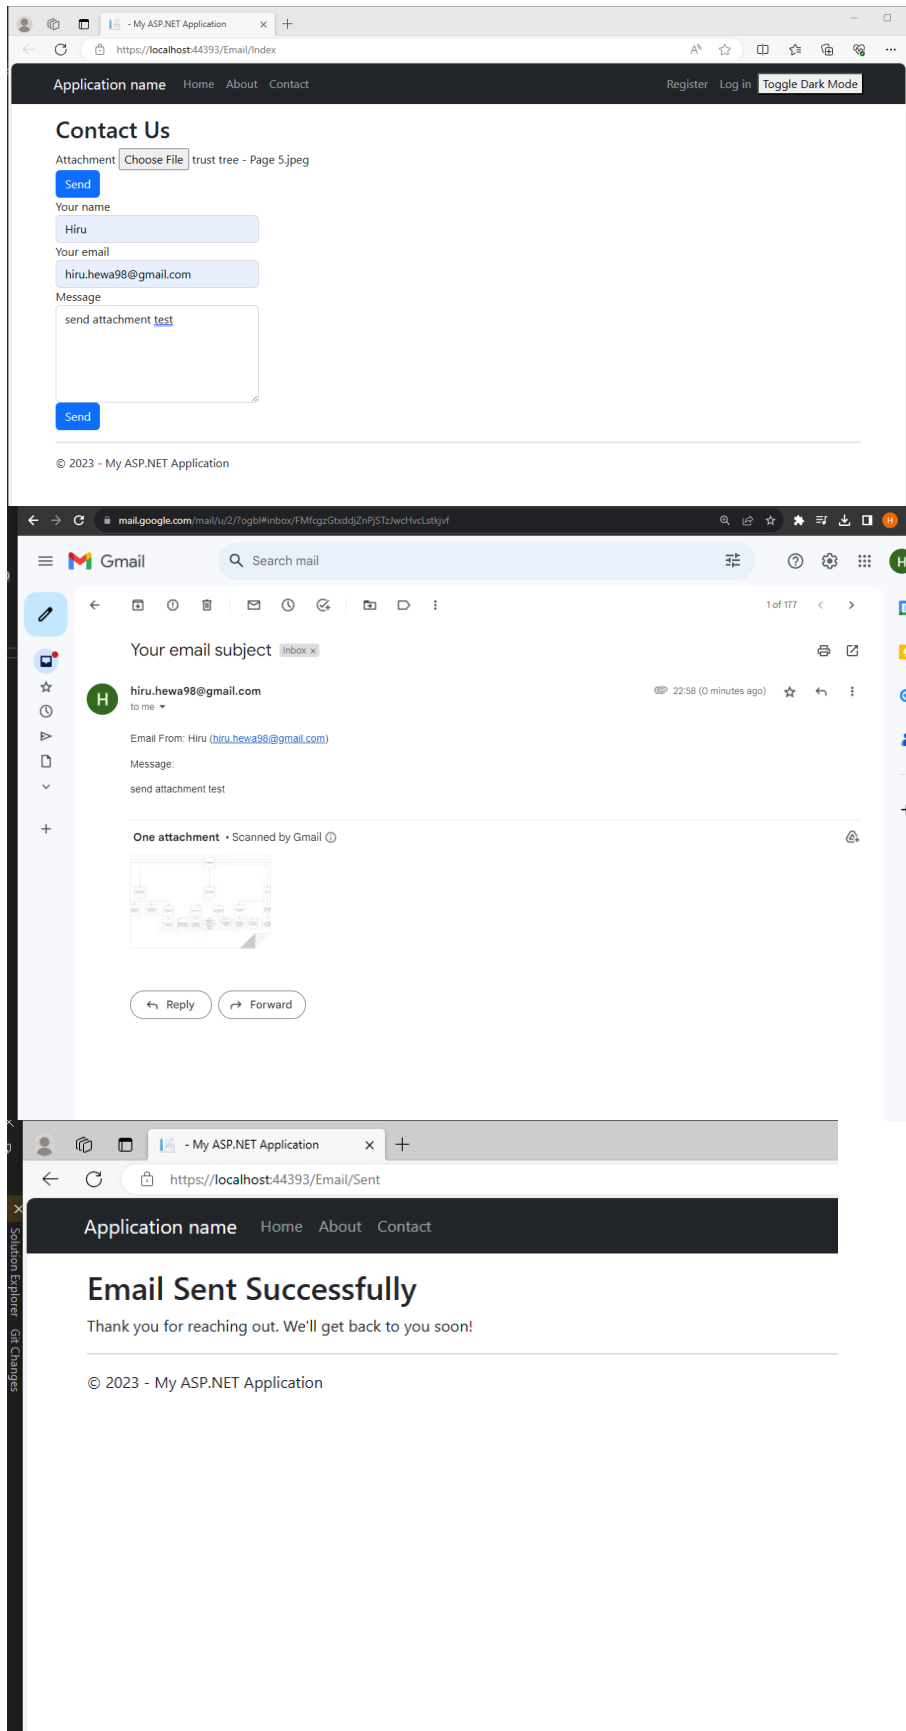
- My ASP.NET Application
https://localhost:44393/Email/Index

Application name Home About Contact Register Log in Toggle Dark Mode

Contact Us

Attachment Choose File trust tree - Page 5.jpeg

Send

Your name
Hiru

Your email
hiru.hewa98@gmail.com

Message
send attachment test

Send

© 2023 - My ASP.NET Application

mail.google.com/mail/u/2/?ogbl#inbox/FMfcgzGtxddjZnPjSTzJwcHvcLstkjvf

Gmail Search mail

1 of 177

Your email subject Inbox ×

hiru.hewa98@gmail.com
to me

22:58 (0 minutes ago)

Email From: Hiru (hiru.hewa98@gmail.com)

Message:

send attachment test

One attachment • Scanned by Gmail

Reply Forward

- My ASP.NET Application
https://localhost:44393/Email/Sent

Application name Home About Contact

Email Sent Successfully

Thank you for reaching out. We'll get back to you soon!

© 2023 - My ASP.NET Application

Solution Explorer Git Changes